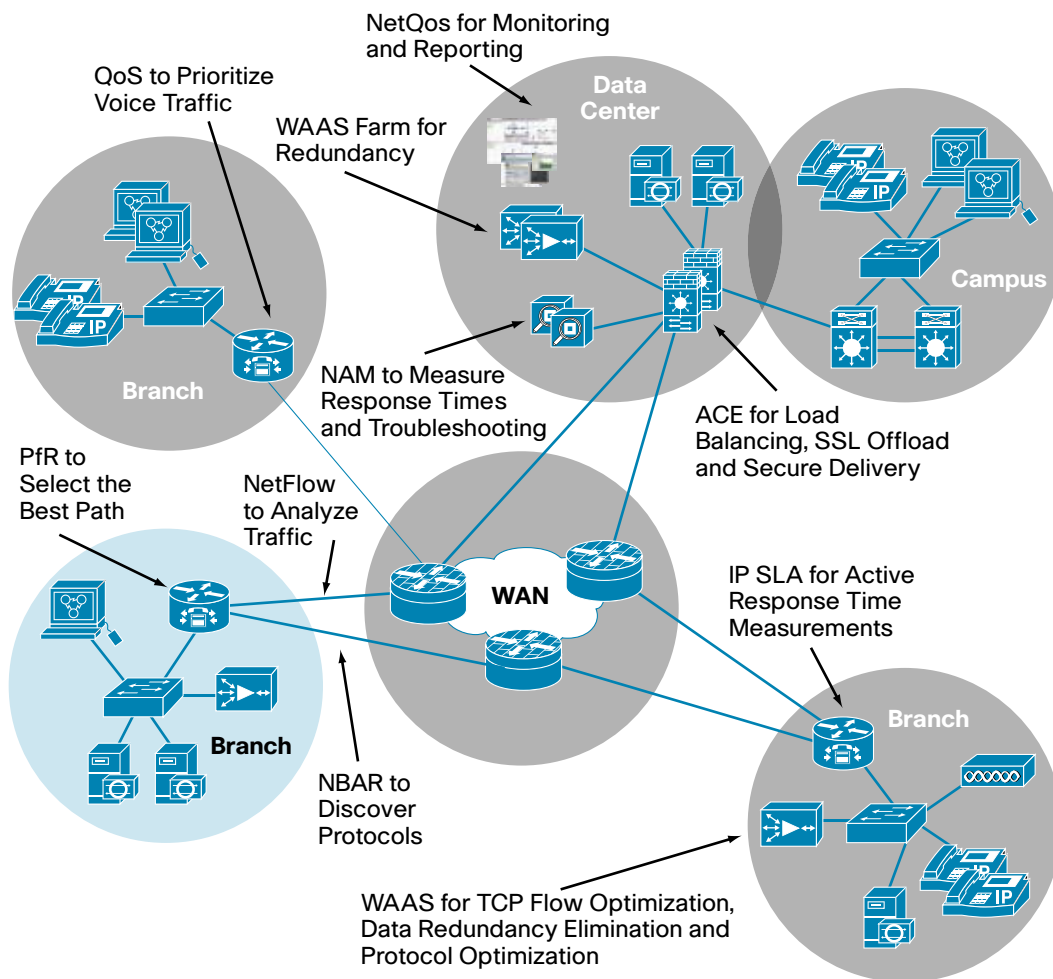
NetQos for Monitoring and Reporting

QoS to Prioritize Voice Traffic

Data Center

WAAS Farm for Redundancy

IP

IP

Campus

IP

IP

Branch

NAM to Measure Response Times and Troubleshooting

ACE for Load Balancing, SSL Offload and Secure Delivery

PfR to Select the Best Path

NetFlow to Analyze Traffic

WAN

IP SLA for Active Response Time Measurements

Branch

Branch

NBAR to Discover Protocols

IP

IP

WAAS for TCP Flow Optimization, Data Redundancy Elimination and Protocol Optimization